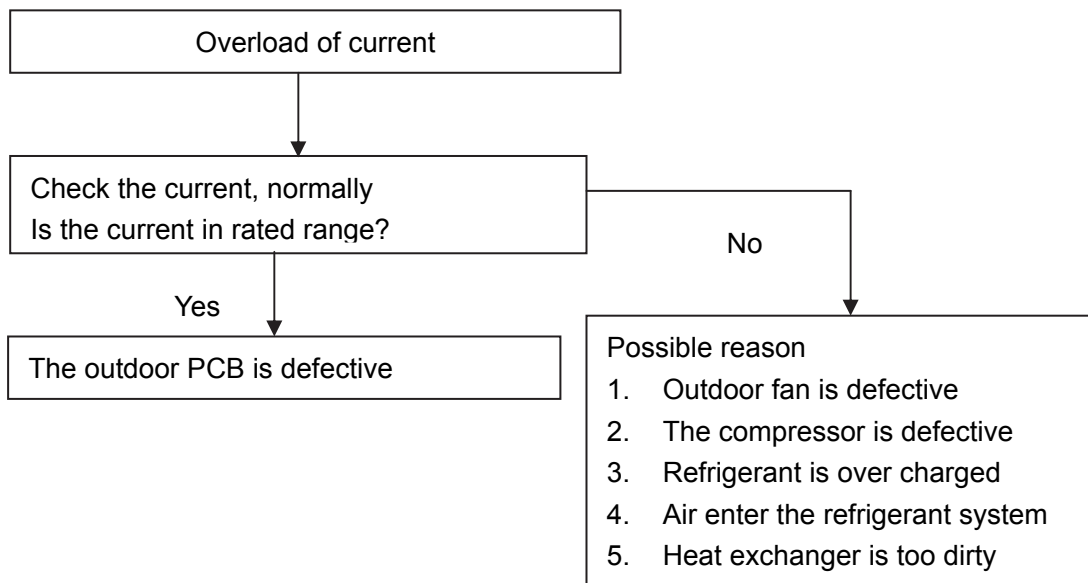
Overload of current

Check the current, normally
Is the current in rated range?

Yes

No

The outdoor PCB is defective

Possible reason
1. Outdoor fan is defective
2. The compressor is defective
3. Refrigerant is over charged
4. Air enter the refrigerant system
5. Heat exchanger is too dirty